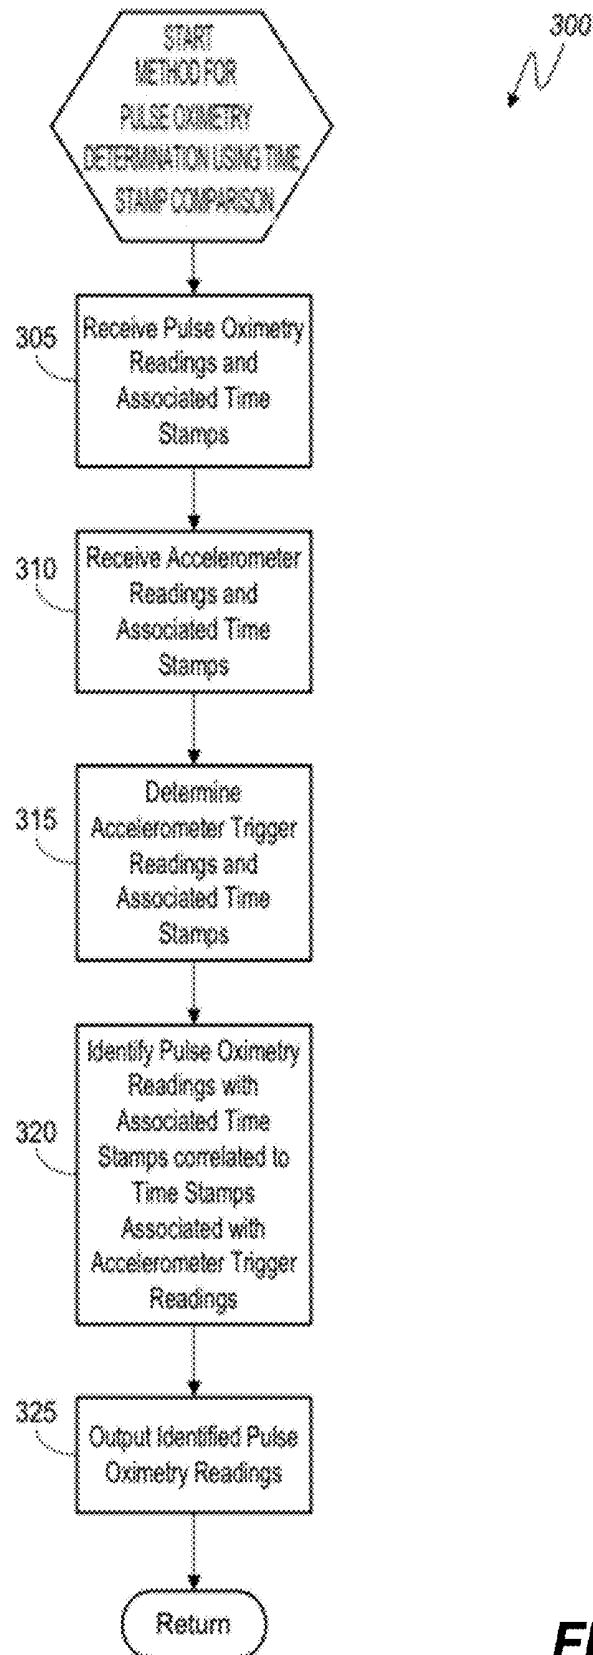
300

START
METHOD FOR
PULSE OXIMETRY
DETERMINATION USING TIME
STAMP COMPARISON

305
Receive Pulse Oximetry Readings and Associated Time Stamps

310
Receive Accelerometer Readings and Associated Time Stamps

315
Determine Accelerometer Trigger Readings and Associated Time Stamps

320
Identify Pulse Oximetry Readings with Associated Time Stamps correlated to Time Stamps Associated with Accelerometer Trigger Readings

325
Output Identified Pulse Oximetry Readings

Return

FI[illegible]